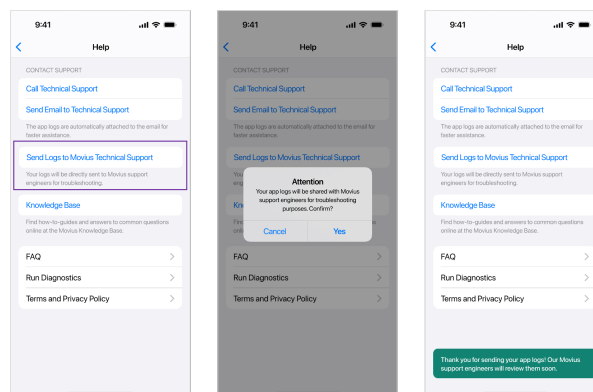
9:41

Help

CONTACT SUPPORT

Call Technical Support

Send Email to Technical Support

The app logs are automatically attached to the email for faster assistance.

Send Logs to Movius Technical Support

Your logs will be directly sent to Movius support engineers for troubleshooting.

Knowledge Base

Find how-to-guides and answers to common questions online at the Movius Knowledge Base.

FAQ

Run Diagnostics

Terms and Privacy Policy

9:41

Help

CONTACT SUPPORT

Call Technical Support

Send Email to Technical Support

The app logs are automatically attached to the email for faster assistance.

Send Logs to Movius Technical Support

You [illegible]

Kn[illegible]

Find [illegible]

onli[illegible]

Attention

Your app logs will be shared with Movius support engineers for troubleshooting purposes. Confirm?

Cancel

Yes

FAQ

Run Diagnostics

Terms and Privacy Policy

9:41

Help

CONTACT SUPPORT

Call Technical Support

Send Email to Technical Support

The app logs are automatically attached to the email for faster assistance.

Send Logs to Movius Technical Support

Your logs will be directly sent to Movius support engineers for troubleshooting.

Knowledge Base

Find how-to-guides and answers to common questions online at the Movius Knowledge Base.

FAQ

Run Diagnostics

Terms and Privacy Policy

Thank you for sending your app logs! Our Movius support engineers will review them soon.